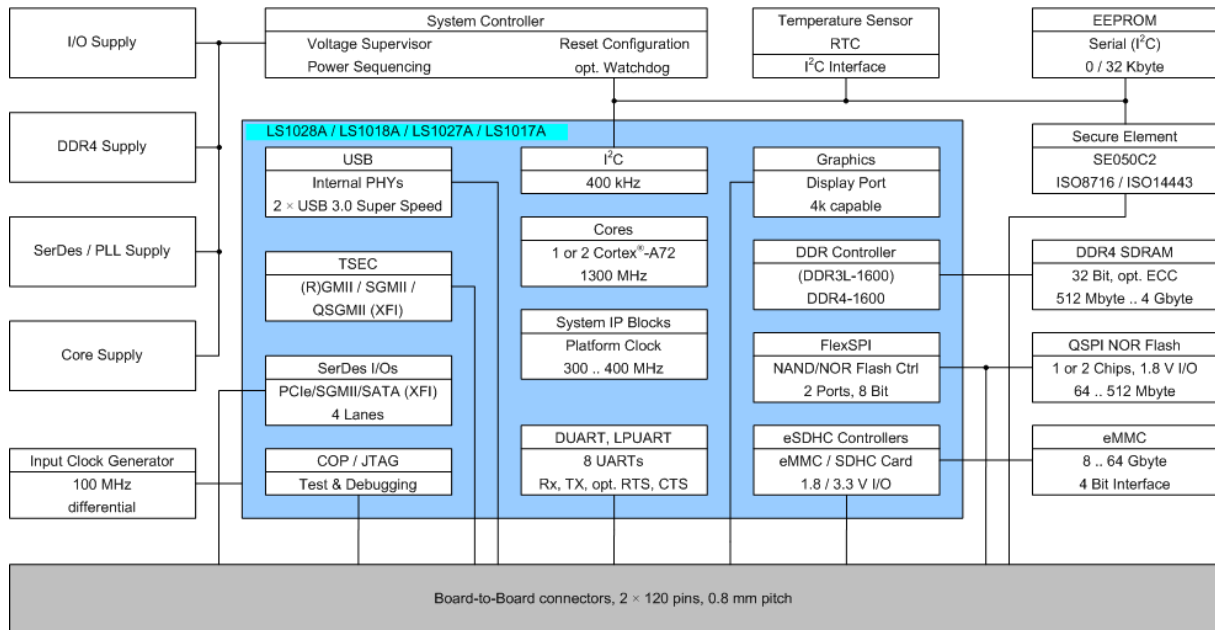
I/O Supply

DDR4 Supply

SerDes / PLL Supply

Core Supply

Input Clock Generator
100 MHz
differential

System Controller
Voltage Supervisor
Power Sequencing
Reset Configuration
opt. Watchdog

Temperature Sensor
RTC
I$^2$C Interface

EEPROM
Serial (I$^2$C)
0 / 32 Kbyte

LS1028A / LS1018A / LS1027A / LS1017A

USB
Internal PHYs
2 × USB 3.0 Super Speed

TSEC
(R)GMII / SGMII / QSGMII (XFI)

SerDes I/Os
PCIe/SGMII/SATA (XFI)
4 Lanes

COP / JTAG
Test & Debugging

I$^2$C
400 kHz

Cores
1 or 2 Cortex®-A72
1300 MHz

System IP Blocks
Platform Clock
300 .. 400 MHz

DUART, LPUART
8 UARTs
Rx, TX, opt. RTS, CTS

Graphics
Display Port
4k capable

DDR Controller
(DDR3L-1600)
DDR4-1600

FlexSPI
NAND/NOR Flash Ctrl
2 Ports, 8 Bit

eSDHC Controllers
eMMC / SDHC Card
1.8 / 3.3 V I/O

Secure Element
SE050C2
ISO8716 / ISO14443

DDR4 SDRAM
32 Bit, opt. ECC
512 Mbyte .. 4 Gbyte

QSPI NOR Flash
1 or 2 Chips, 1.8 V I/O
64 .. 512 Mbyte

eMMC
8 .. 64 Gbyte
4 Bit Interface

Board-to-Board connectors, 2 × 120 pins, 0.8 mm pitch